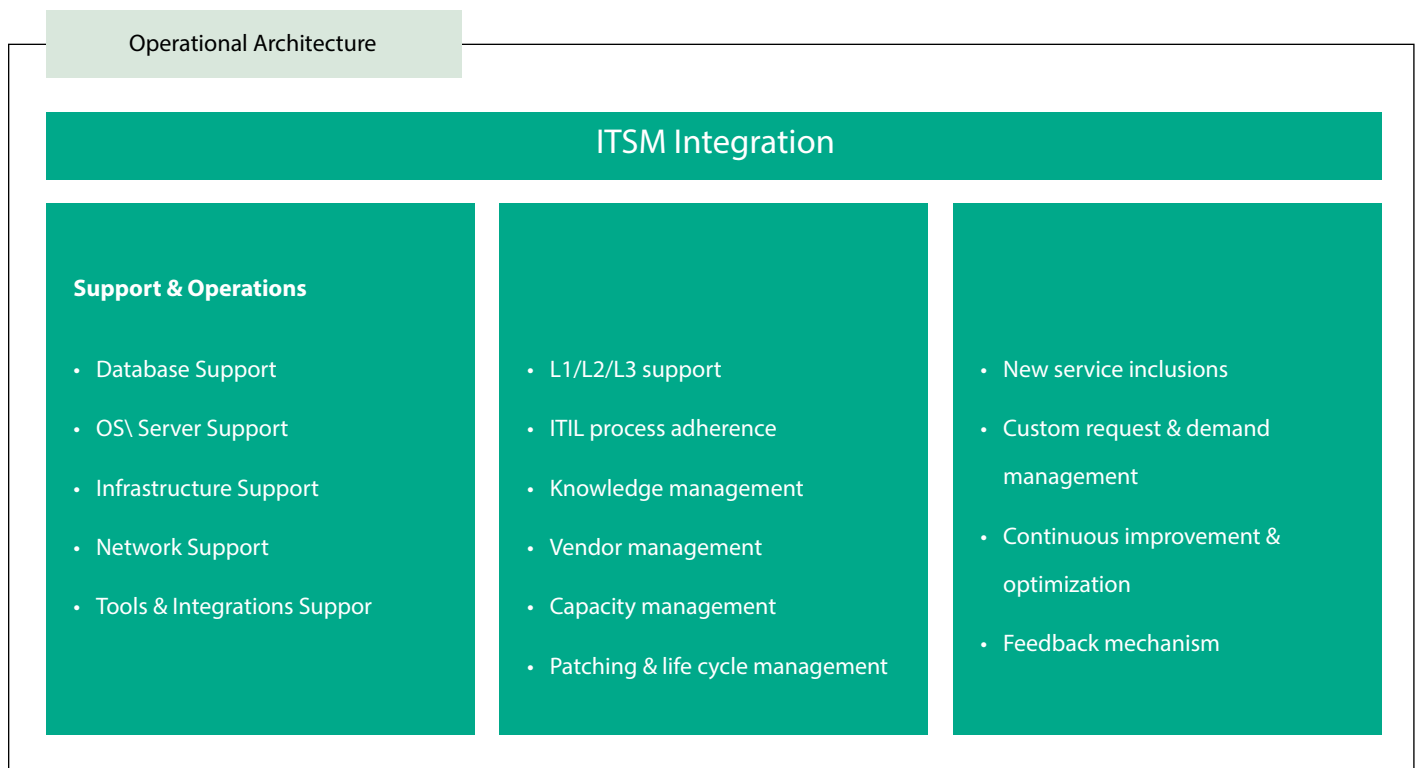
Operational Architecture

ITSM Integration

**Support & Operations**

- Database Support
- OS\ Server Support
- Infrastructure Support
- Network Support
- Tools & Integrations Suppor

- L1/L2/L3 support
- ITIL process adherence
- Knowledge management
- Vendor management
- Capacity management
- Patching & life cycle management

- New service inclusions
- Custom request & demand management
- Continuous improvement & optimization
- Feedback mechanism